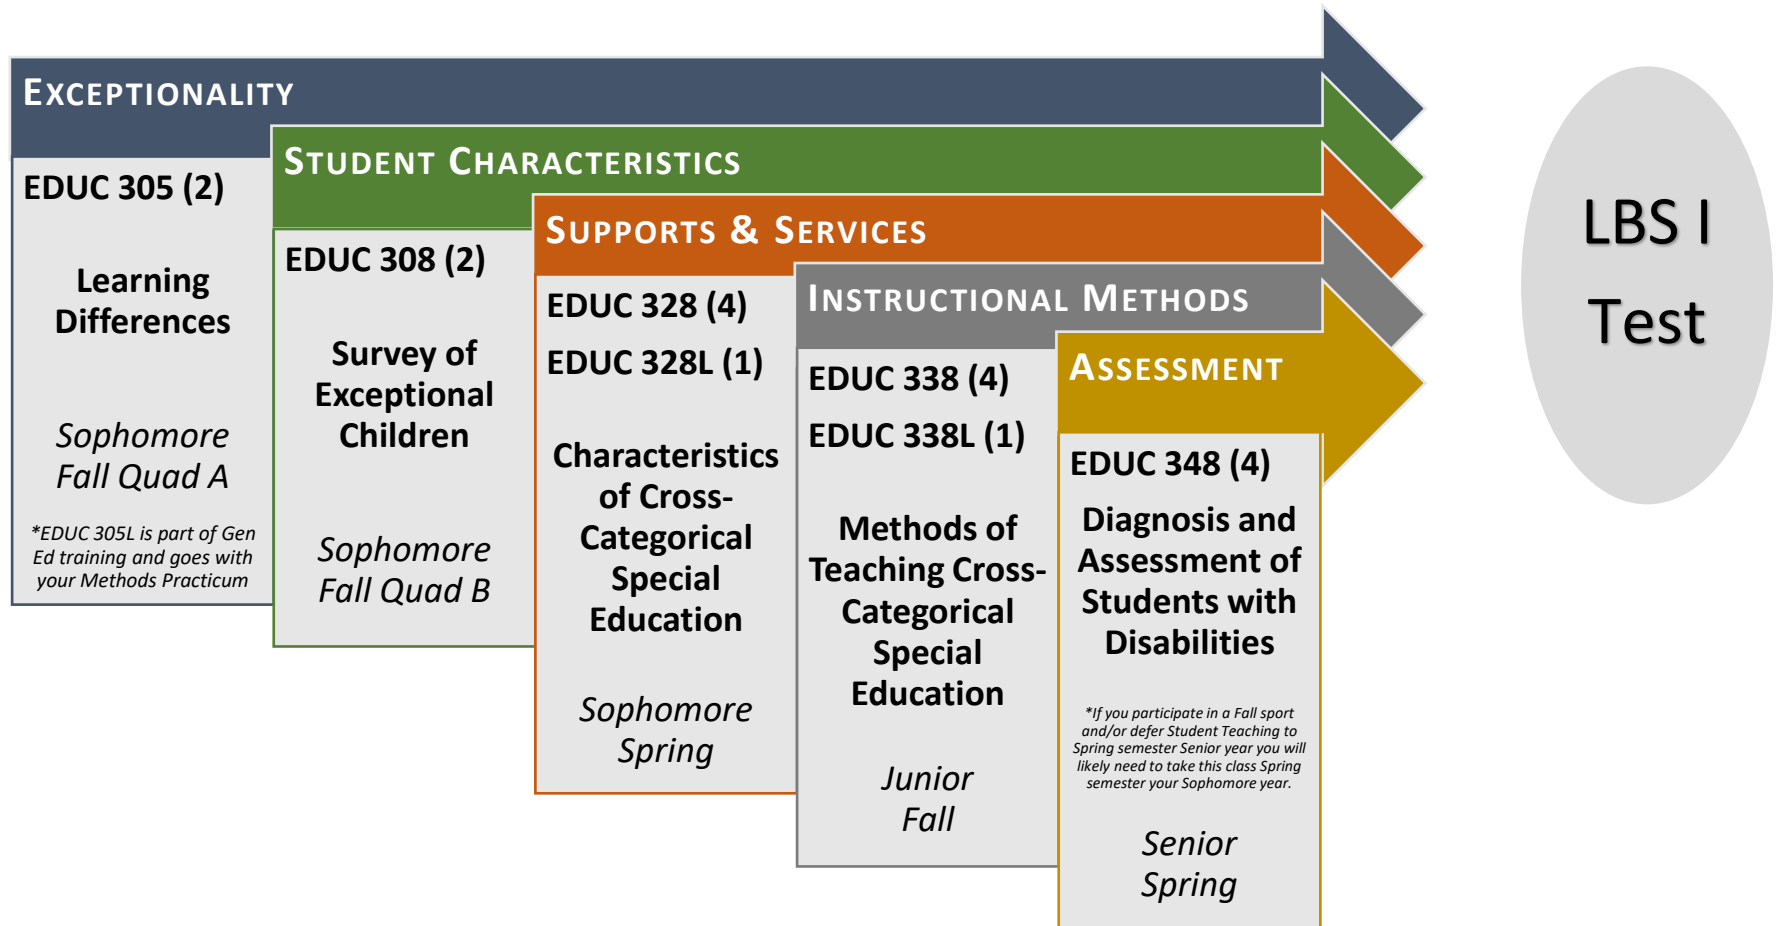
EXCEPTIONALITY

EDUC 305 (2)

Learning Differences

Sophomore Fall Quad A

*EDUC 305L is part of Gen Ed training and goes with your Methods Practicum

STUDENT CHARACTERISTICS

EDUC 308 (2)

Survey of Exceptional Children

Sophomore Fall Quad B

SUPPORTS & SERVICES

EDUC 328 (4)

EDUC 328L (1)

Characteristics of Cross-Categorical Special Education

Sophomore Spring

INSTRUCTIONAL METHODS

EDUC 338 (4)

EDUC 338L (1)

Methods of Teaching Cross-Categorical Special Education

Junior Fall

ASSESSMENT

EDUC 348 (4)

Diagnosis and Assessment of Students with Disabilities

*If you participate in a Fall sport and/or defer Student Teaching to Spring semester Senior year you will likely need to take this class Spring semester your Sophomore year.

Senior Spring

LBS I Test